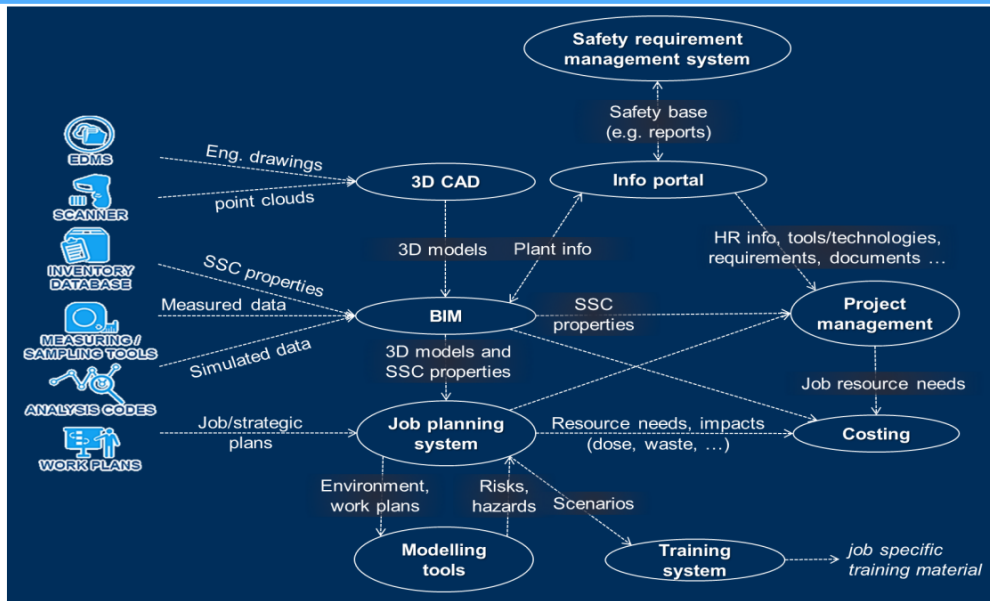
Safety requirement management system

Safety base (e.g. reports)

EDMS

SCANNER

INVENTORY DATABASE

MEASURING / SAMPLING TOOLS

ANALYSIS CODES

WORK PLANS

Eng. drawings

point clouds

3D CAD

Info portal

3D models

Plant info

HR info, tools/technologies, requirements, documents …

SSC properties

Measured data

Simulated data

BIM

SSC properties

Project management

3D models and SSC properties

Job resource needs

Job/strategic plans

Job planning system

Resource needs, impacts (dose, waste, …)

Costing

Environment, work plans

Risks, hazards

Scenarios

Modelling tools

Training system

job specific training material